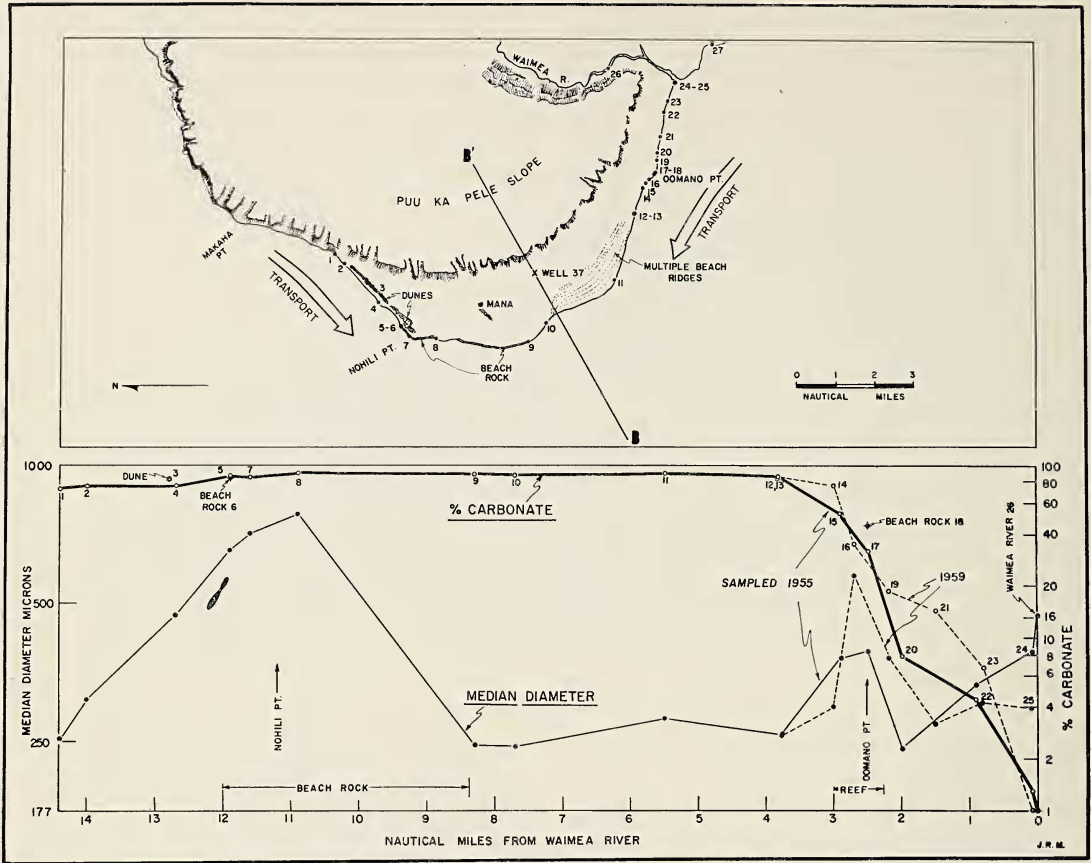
WAIMEA R.
27
26
24-25
23
22
21
20
19
17-18
16
15
14
12-13
11
10
9
8
7
5-6
4
3
2
1
B'
B
PUU KA PELE SLOPE
OOMANO PT
TRANSPORT
MAKAHA PT
TRANSPORT
X WELL 37
MULTIPLE BEACH RIDGES
DUNES
MANA
NOHILI PT.
BEACH ROCK
N
0 1 2 3
NAUTICAL MILES

1000
500
250
177
MEDIAN DIAMETER MICRONS
DUNE
BEACH ROCK 6
% CARBONATE
SAMPLED 1955
1959
BEACH ROCK 18
WAIMEA RIVER 26
MEDIAN DIAMETER
NOHILI PT.
OOMANO PT
BEACH ROCK
REEF
100
80
60
40
20
16
10
8
6
4
2
1
% CARBONATE
14 13 12 11 10 9 8 7 6 5 4 3 2 1 0
NAUTICAL MILES FROM WAIMEA RIVER
J.R.M.